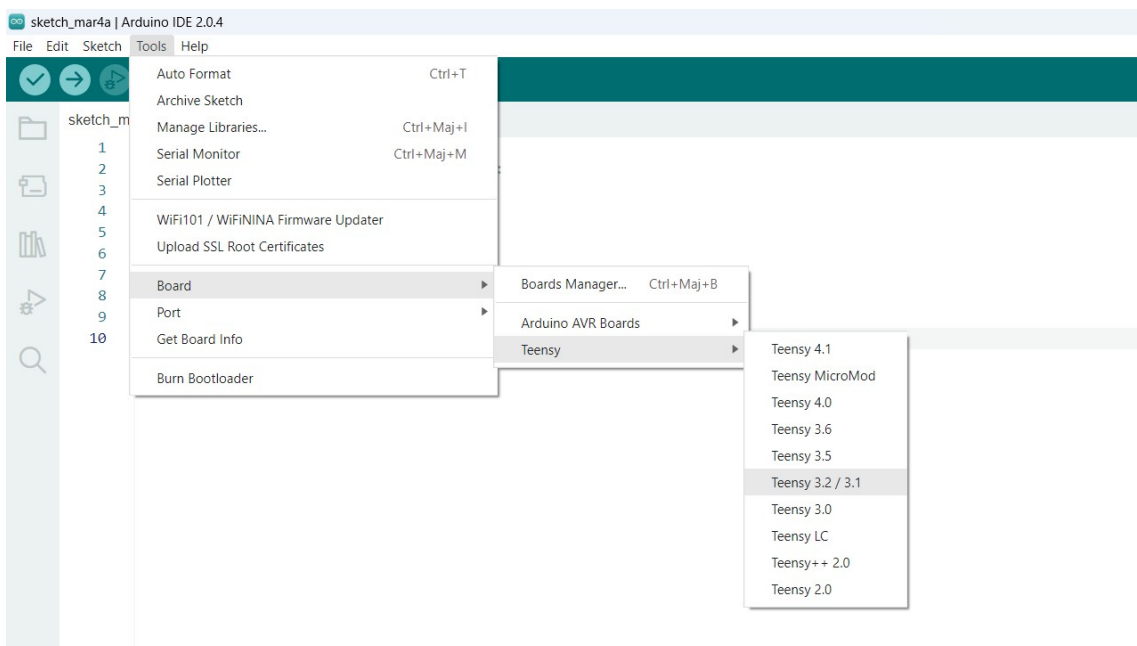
sketch_mar4a | Arduino IDE 2.0.4

File Edit Sketch Tools Help

sketch_m

1
2
3
4
5
6
7
8
9
10

Auto Format Ctrl+T
Archive Sketch
Manage Libraries... Ctrl+Maj+I
Serial Monitor Ctrl+Maj+M
Serial Plotter

WiFi101 / WiFiNINA Firmware Updater
Upload SSL Root Certificates

Board
Port
Get Board Info

Burn Bootloader

Boards Manager... Ctrl+Maj+B

Arduino AVR Boards
Teensy

Teensy 4.1
Teensy MicroMod
Teensy 4.0
Teensy 3.6
Teensy 3.5
Teensy 3.2 / 3.1
Teensy 3.0
Teensy LC
Teensy++ 2.0
Teensy 2.0